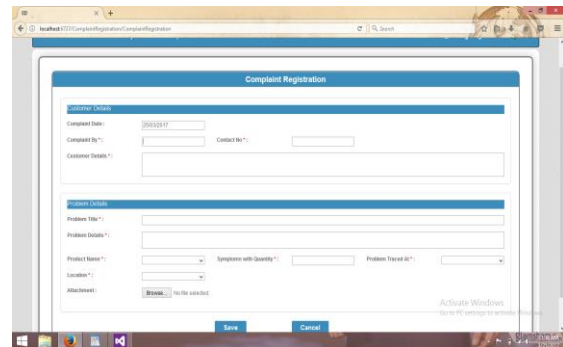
localhost:8737/ComplaintRegistration/ComplaintRegistration

Search

Complaint Registration

Customer Details

Complaint Date : 25/03/2017

Complaint By * :

Contact No * :

Customer Details * :

Problem Details

Problem Title * :

Problem Details * :

Product Name * :

Symptoms with Quantity * :

Problem Traced At * :

Location * :

Attachment : Browse... No file selected.

Activate Windows
Go to PC settings to activate Windows.

Save

Cancel